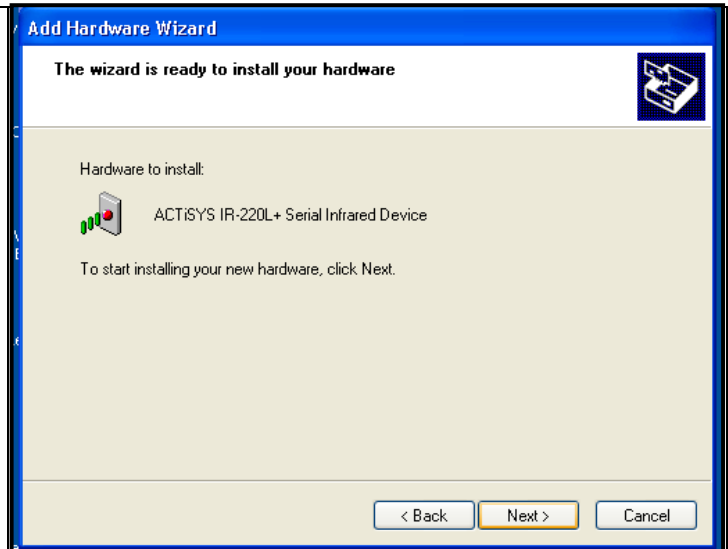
Add Hardware Wizard

The wizard is ready to install your hardware

Hardware to install:

ACTiSYS IR-220L+ Serial Infrared Device

To start installing your new hardware, click Next.

< Back
Next >
Cancel